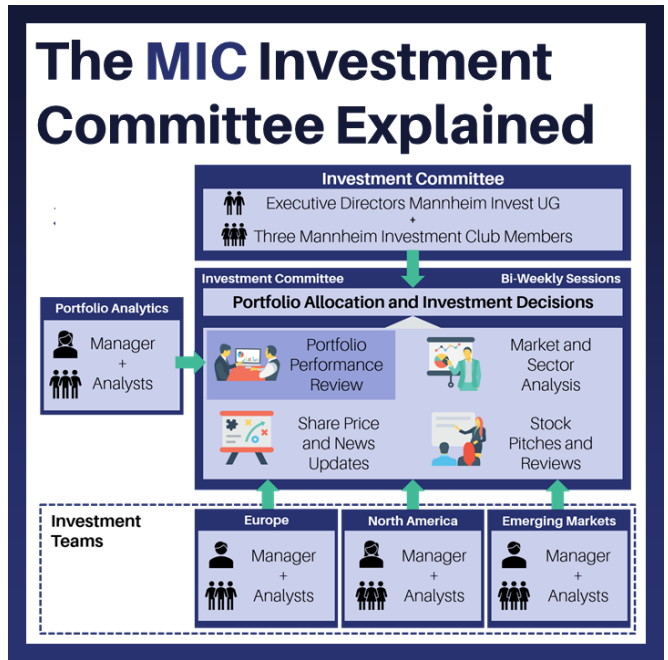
The MIC Investment Committee Explained

Investment Committee

Executive Directors Mannheim Invest UG
+
Three Mannheim Investment Club Members

Investment Committee

Bi-Weekly Sessions

Portfolio Allocation and Investment Decisions

Portfolio Analytics

Manager
+
Analysts

Portfolio Performance Review

Market and Sector Analysis

Share Price and News Updates

Stock Pitches and Reviews

Investment Teams

Europe

Manager
+
Analysts

North America

Manager
+
Analysts

Emerging Markets

Manager
+
Analysts